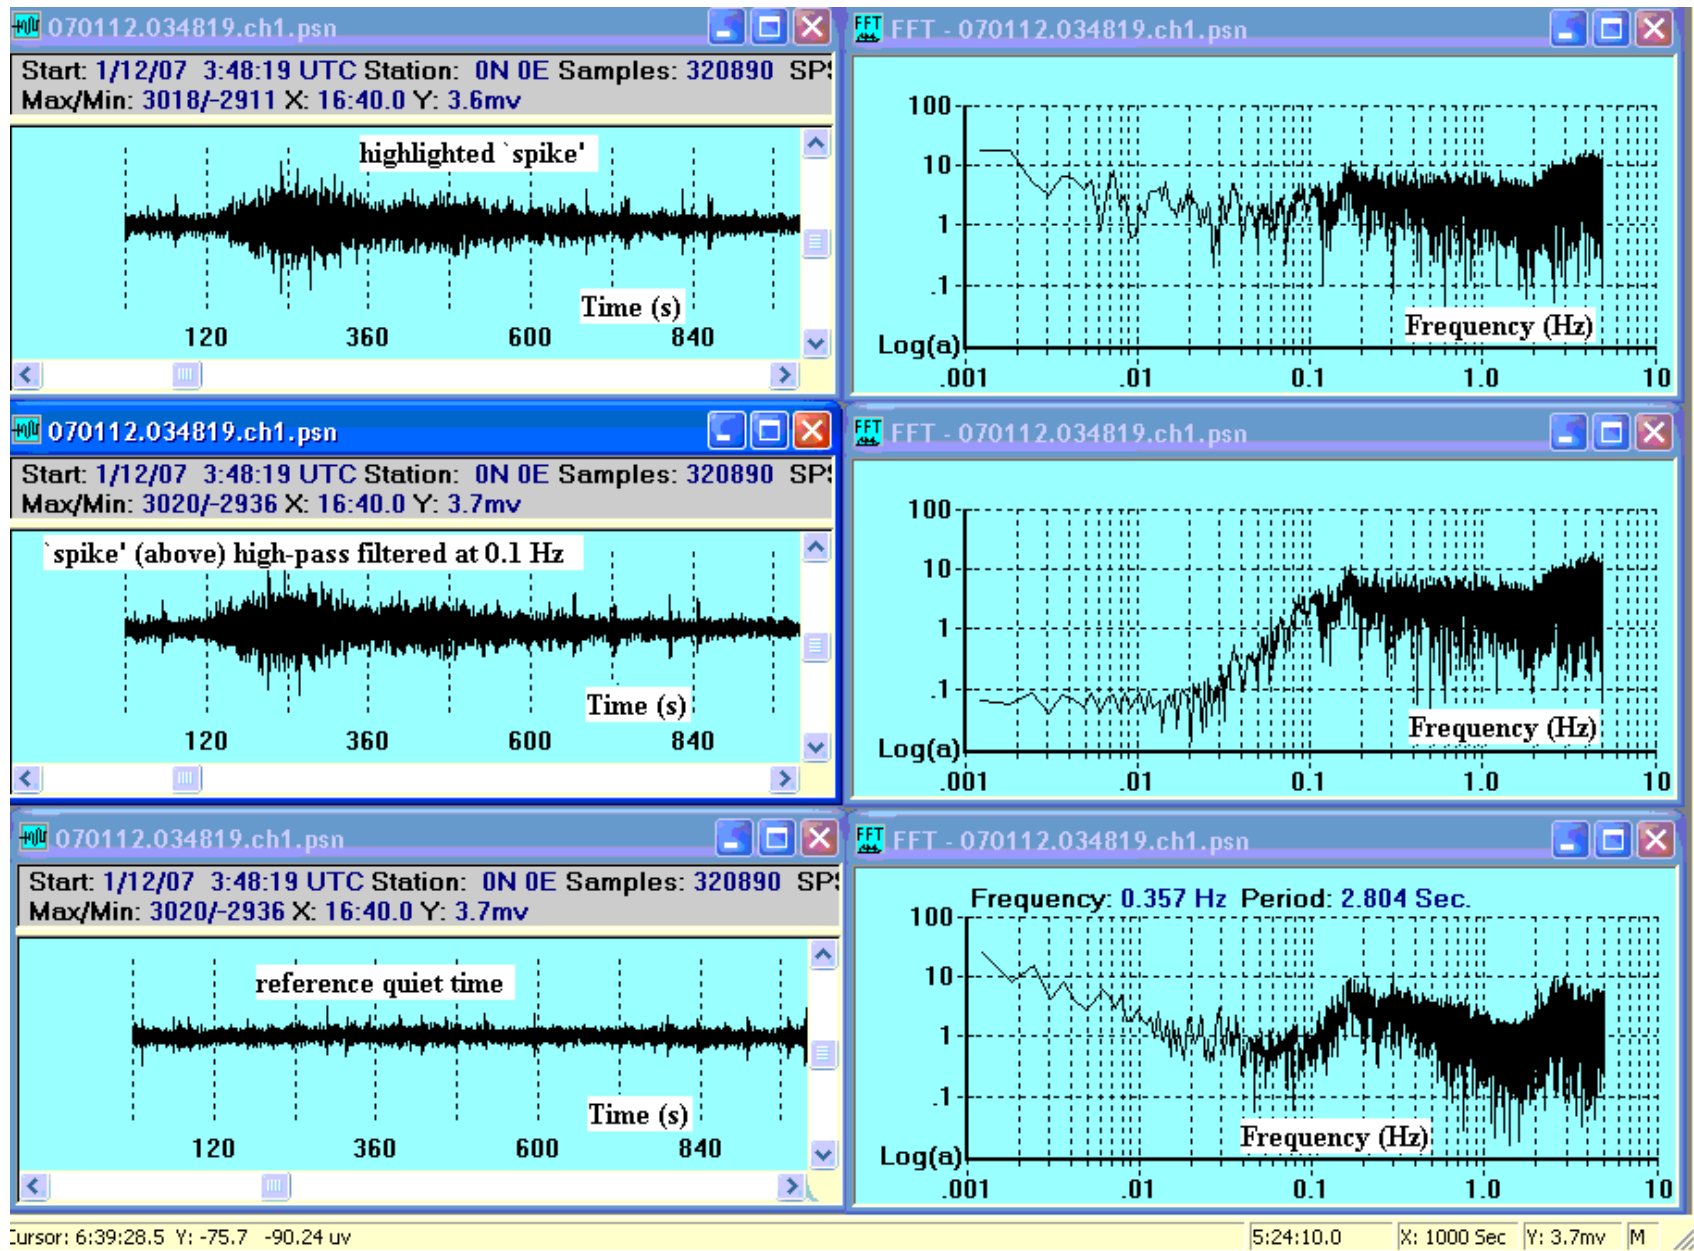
070112.034819.ch1.psn

Start: 1/12/07 3:48:19 UTC Station: 0N 0E Samples: 320890 SP
Max/Min: 3018/-2911 X: 16:40.0 Y: 3.6mv

highlighted `spike'

Time (s)

120 360 600 840

FFT - 070112.034819.ch1.psn

100
10
1
.1
Log(a)

Frequency (Hz)

.001 .01 0.1 1.0 10

070112.034819.ch1.psn

Start: 1/12/07 3:48:19 UTC Station: 0N 0E Samples: 320890 SP
Max/Min: 3020/-2936 X: 16:40.0 Y: 3.7mv

`spike' (above) high-pass filtered at 0.1 Hz

Time (s)

120 360 600 840

FFT - 070112.034819.ch1.psn

100
10
1
.1
Log(a)

Frequency (Hz)

.001 .01 0.1 1.0 10

070112.034819.ch1.psn

Start: 1/12/07 3:48:19 UTC Station: 0N 0E Samples: 320890 SP
Max/Min: 3020/-2936 X: 16:40.0 Y: 3.7mv

reference quiet time

Time (s)

120 360 600 840

FFT - 070112.034819.ch1.psn

Frequency: 0.357 Hz Period: 2.804 Sec.

100
10
1
.1
Log(a)

Frequency (Hz)

.001 .01 0.1 1.0 10

Cursor: 6:39:28.5 Y: -75.7 -90.24 uv | 5:24:10.0 | X: 1000 Sec | Y: 3.7mv | M